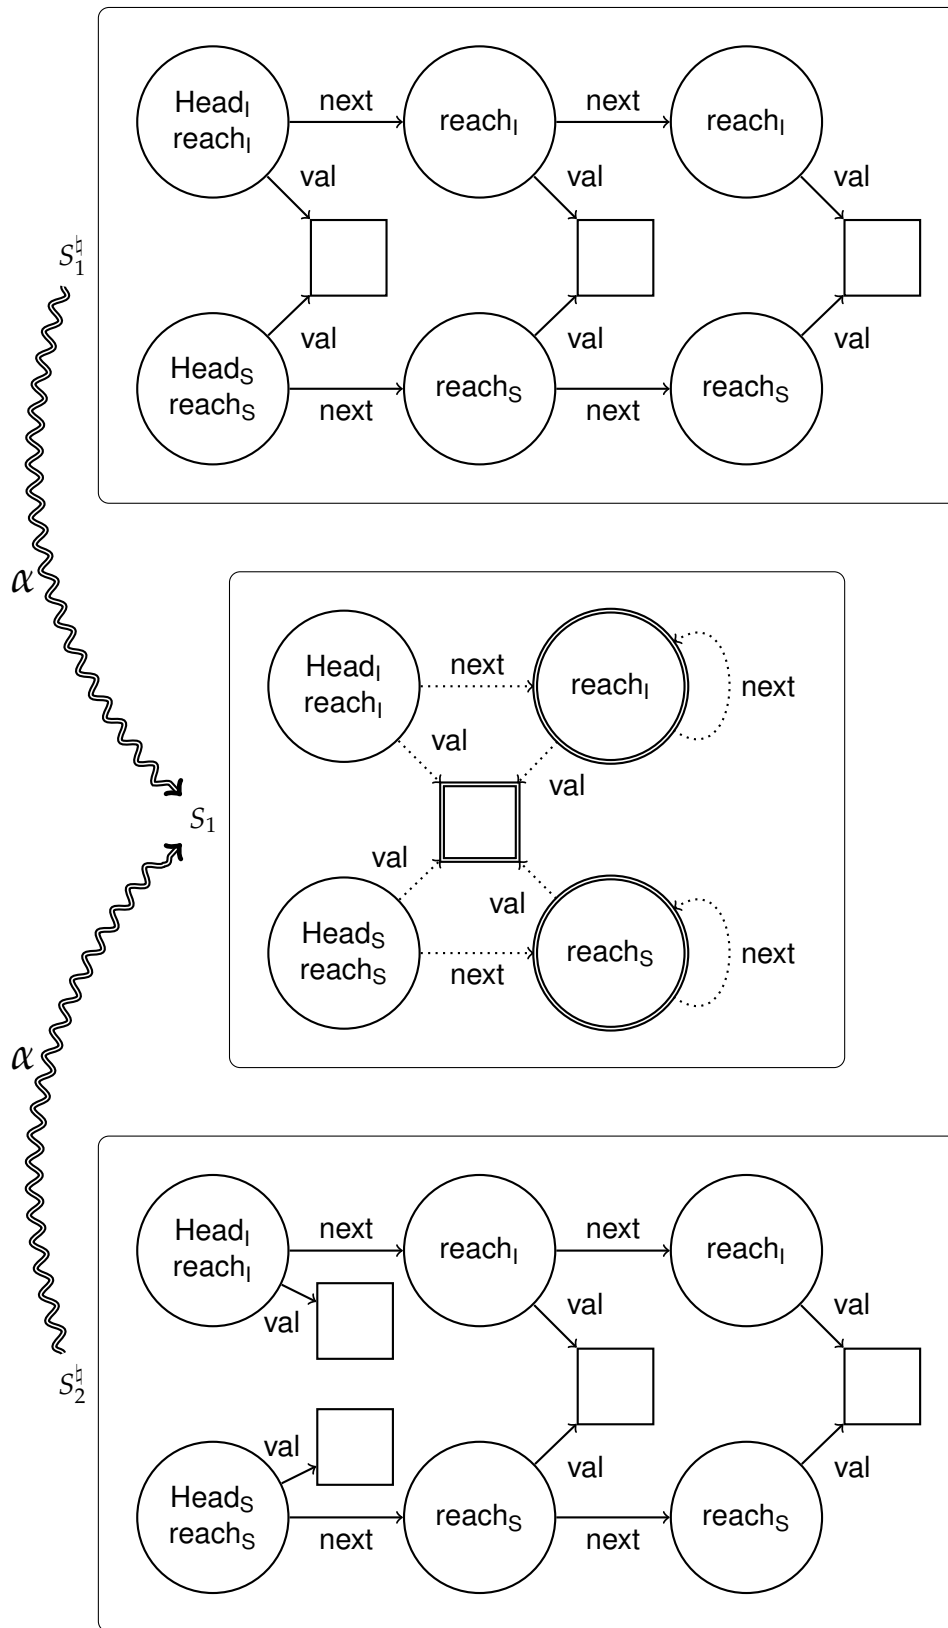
$S_1^\natural$

Head$_I$
reach$_I$
next
reach$_I$
next
reach$_I$
val
val
val
val
val
val
Head$_S$
reach$_S$
next
reach$_S$
next
reach$_S$

$\alpha$

$S_1$

Head$_I$
reach$_I$
next
reach$_I$
next
val
val
val
val
Head$_S$
reach$_S$
next
reach$_S$
next

$\alpha$

$S_2^\natural$

Head$_I$
reach$_I$
next
reach$_I$
next
reach$_I$
val
val
val
val
val
val
Head$_S$
reach$_S$
next
reach$_S$
next
reach$_S$